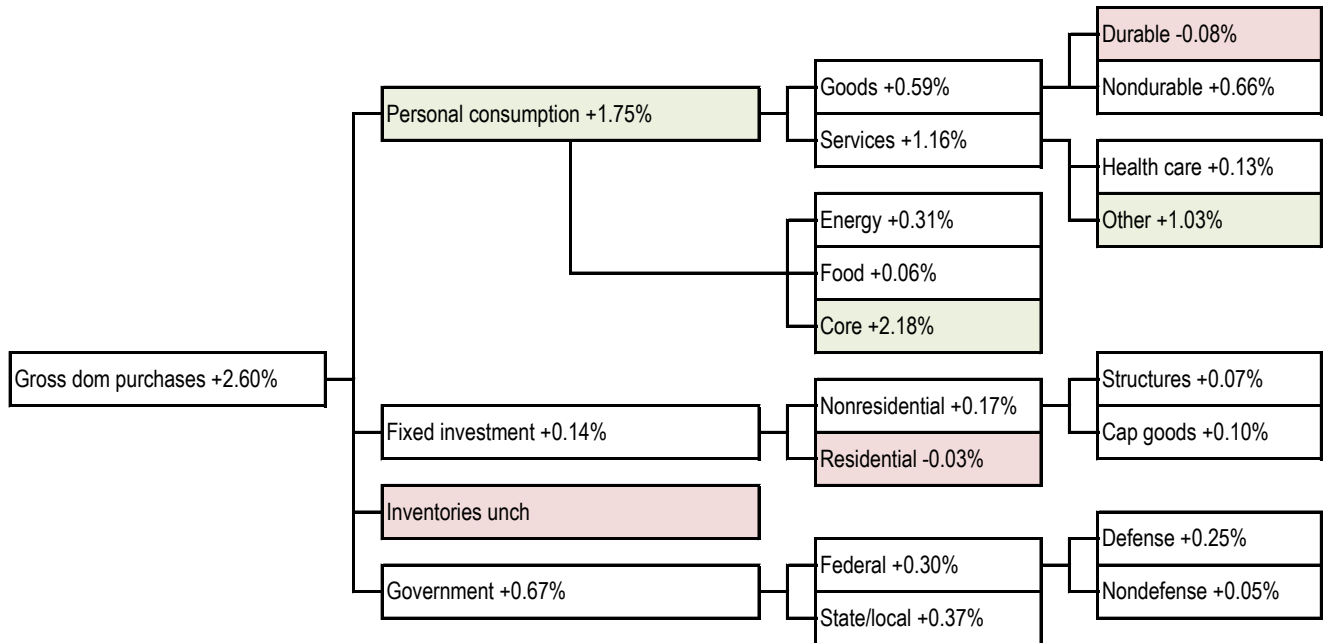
Gross dom purchases +2.60%

Personal consumption +1.75%

Goods +0.59%

Durable -0.08%

Nondurable +0.66%

Services +1.16%

Health care +0.13%

Other +1.03%

Energy +0.31%

Food +0.06%

Core +2.18%

Fixed investment +0.14%

Nonresidential +0.17%

Structures +0.07%

Cap goods +0.10%

Residential -0.03%

Inventories unch

Government +0.67%

Federal +0.30%

Defense +0.25%

Nondefense +0.05%

State/local +0.37%